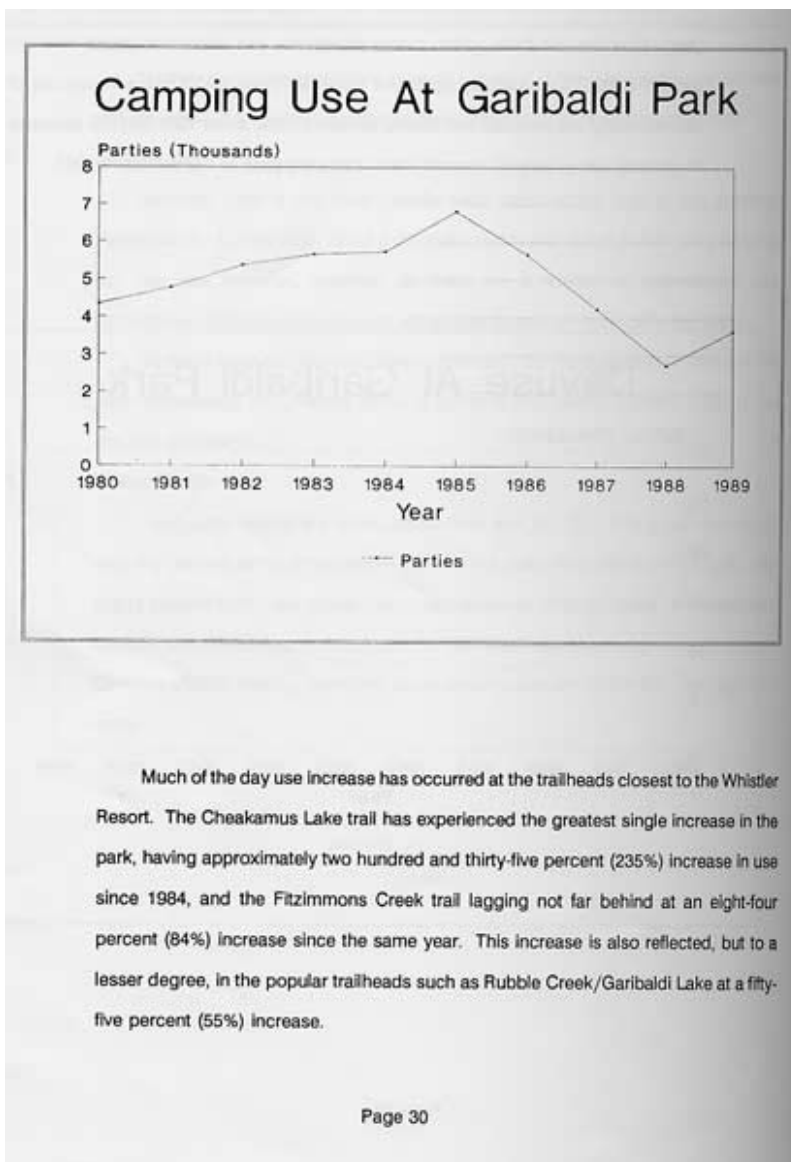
Camping Use At Garibaldi Park

Parties (Thousands)

8
7
6
5
4
3
2
1
0

1980 1981 1982 1983 1984 1985 1986 1987 1988 1989

Year

Parties

Much of the day use increase has occurred at the trailheads closest to the Whistler Resort. The Cheakamus Lake trail has experienced the greatest single increase in the park, having approximately two hundred and thirty-five percent (235%) increase in use since 1984, and the Fitzimmons Creek trail lagging not far behind at an eight-four percent (84%) increase since the same year. This increase is also reflected, but to a lesser degree, in the popular trailheads such as Rubble Creek/Garibaldi Lake at a fifty-five percent (55%) increase.

Page 30